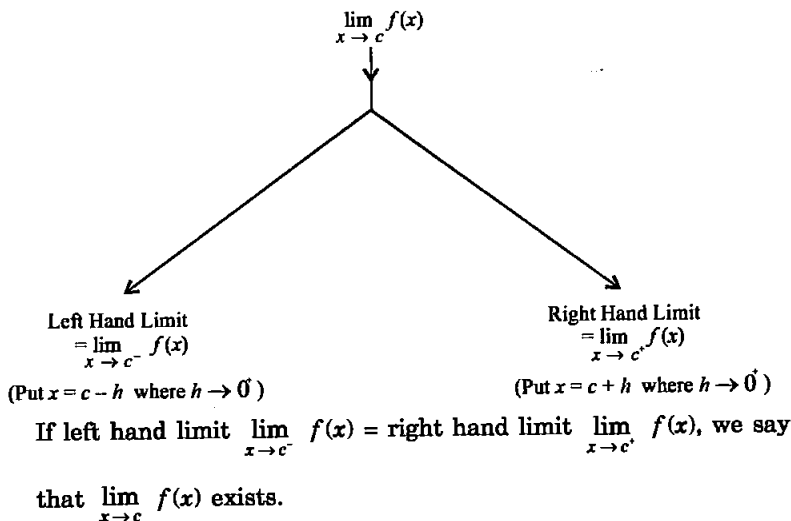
$\lim_{x \to c} f(x)$

Left Hand Limit
$= \lim_{x \to c^-} f(x)$
(Put $x = c - h$ where $h \to 0^+$)

Right Hand Limit
$= \lim_{x \to c^+} f(x)$
(Put $x = c + h$ where $h \to 0^+$)

If left hand limit $\lim_{x \to c^-} f(x)$ = right hand limit $\lim_{x \to c^+} f(x)$, we say that $\lim_{x \to c} f(x)$ exists.